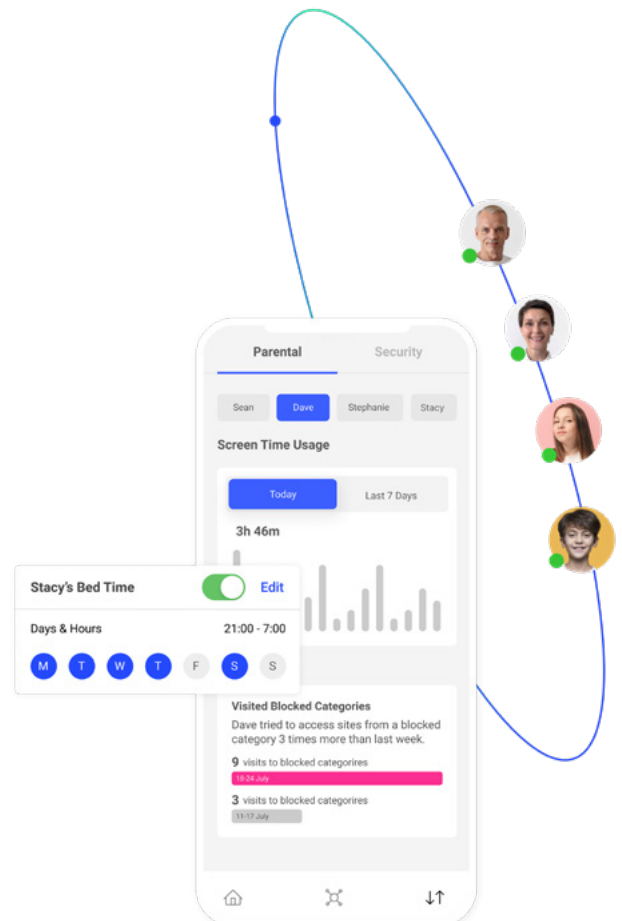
Parental

Security

Sean

Dave

Stephanie

Stacy

Screen Time Usage

Today

Last 7 Days

3h 46m

Stacy's Bed Time

Edit

Days & Hours

21:00 - 7:00

M T W T F S S

Visited Blocked Categories

Dave tried to access sites from a blocked category 3 times more than last week.

9 visits to blocked categorires

18-24 July

3 visits to blocked categorires

11-17 July